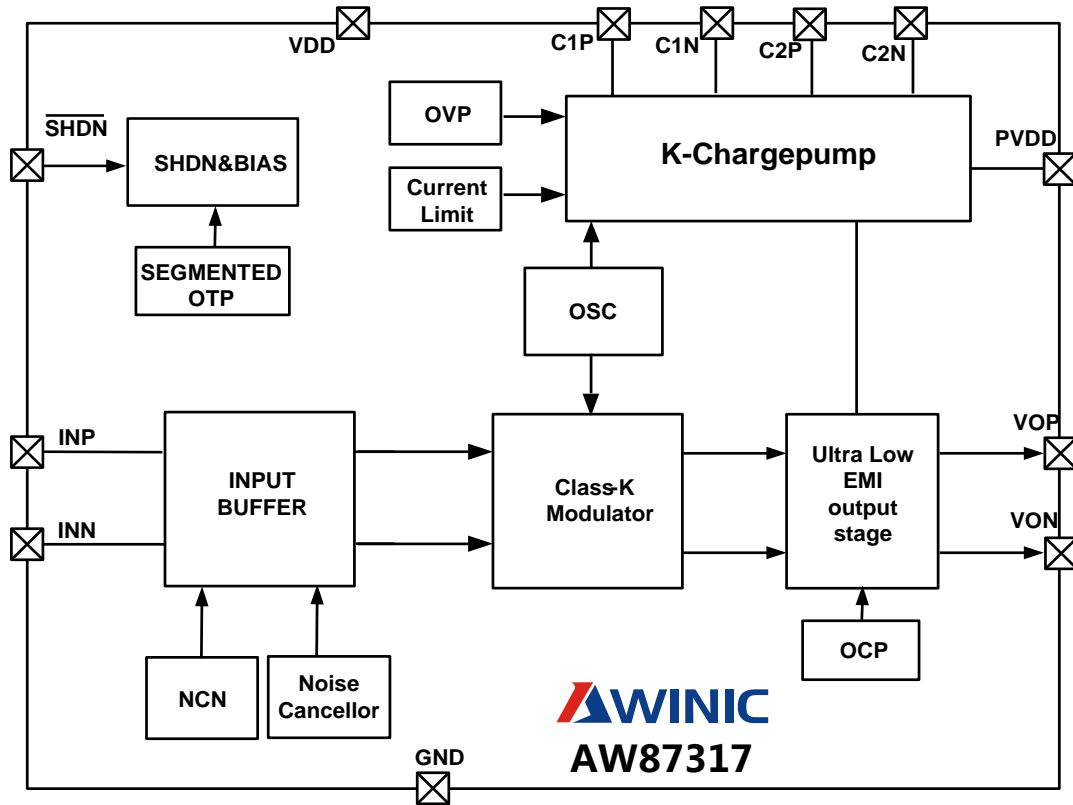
VDD
C1P
C1N
C2P
C2N
$\overline{SHDN}$
SHDN&BIAS
SEGMENTED OTP
OVP
Current Limit
K-Chargepump
PVDD
OSC
INP
INN
INPUT BUFFER
Class-K Modulator
Ultra Low EMI output stage
VOP
VON
OCP
NCN
Noise Cancellor
AWINIC
AW87317
GND